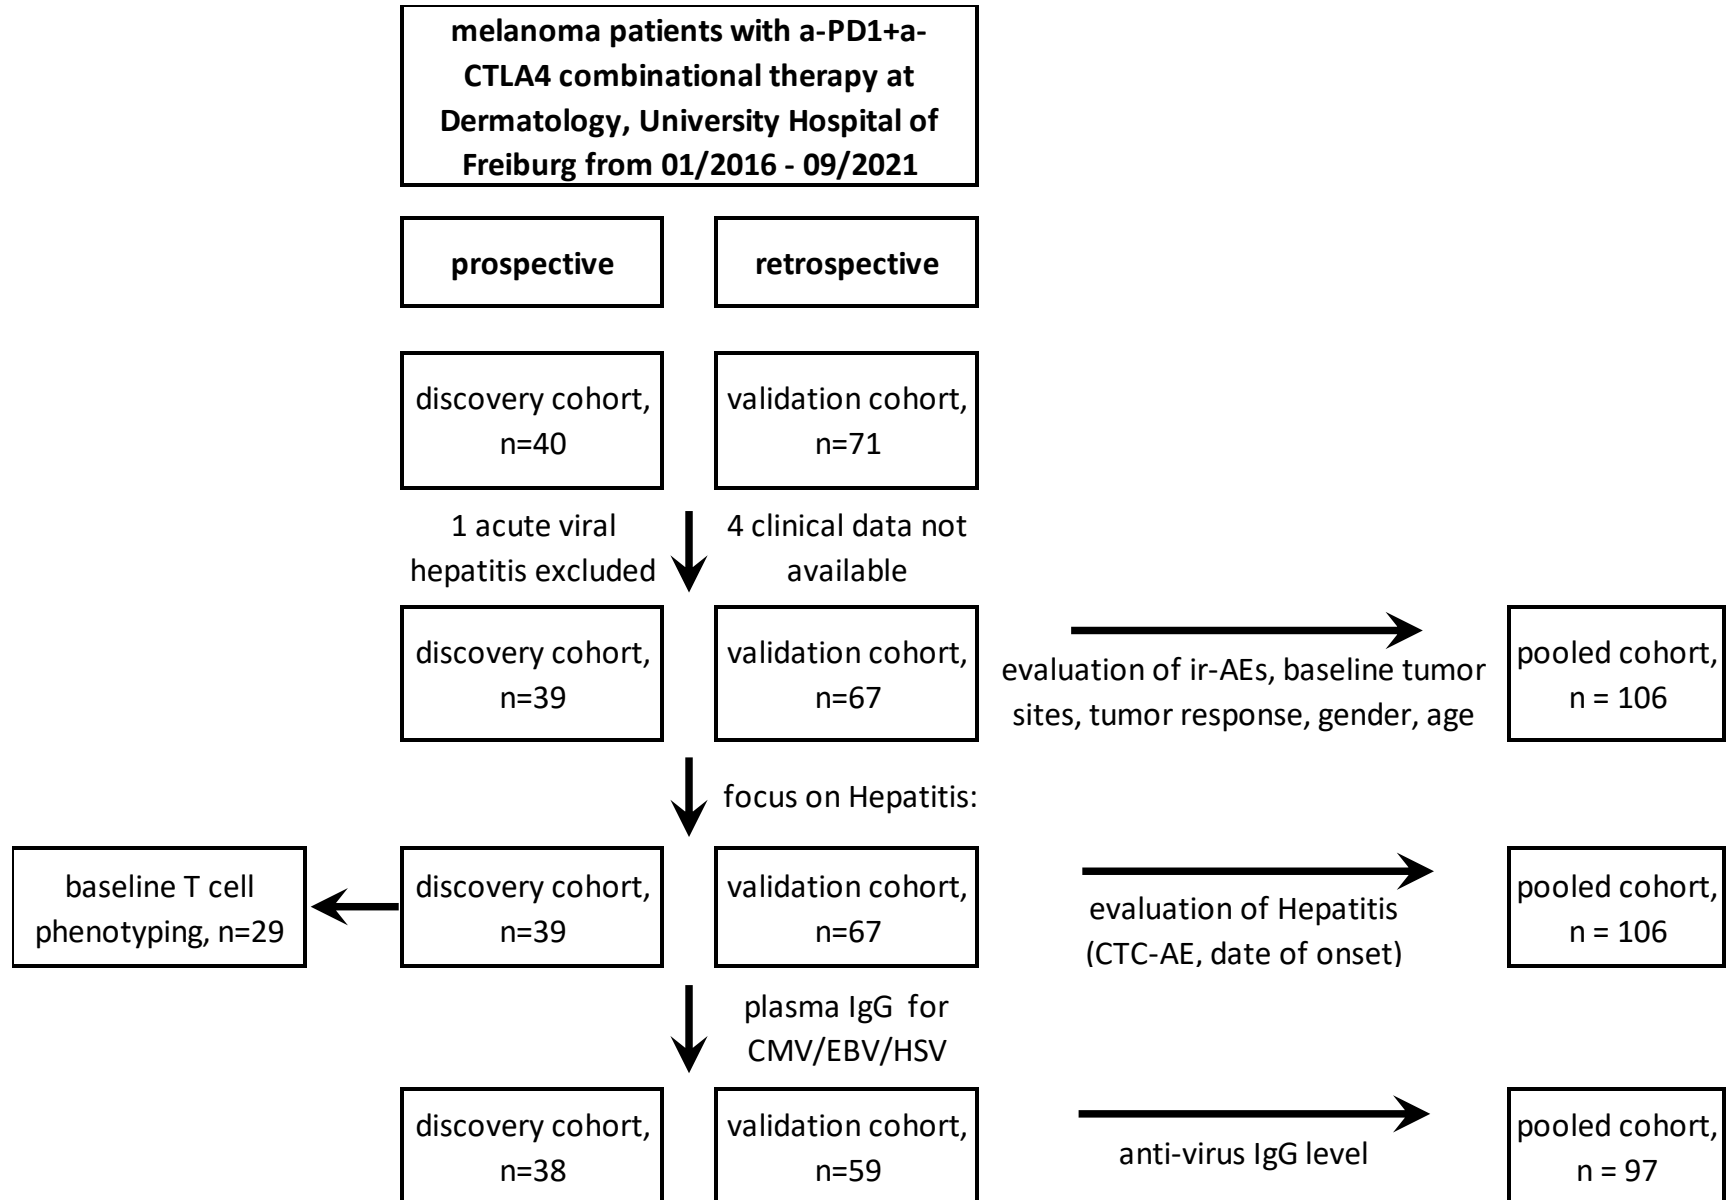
melanoma patients with a-PD1+a-CTLA4 combinational therapy at Dermatology, University Hospital of Freiburg from 01/2016 - 09/2021

prospective

retrospective

discovery cohort, n=40

validation cohort, n=71

1 acute viral hepatitis excluded

4 clinical data not available

discovery cohort, n=39

validation cohort, n=67

evaluation of ir-AEs, baseline tumor sites, tumor response, gender, age

pooled cohort, n = 106

focus on Hepatitis:

baseline T cell phenotyping, n=29

discovery cohort, n=39

validation cohort, n=67

evaluation of Hepatitis (CTC-AE, date of onset)

pooled cohort, n = 106

plasma IgG for CMV/EBV/HSV

discovery cohort, n=38

validation cohort, n=59

anti-virus IgG level

pooled cohort, n = 97